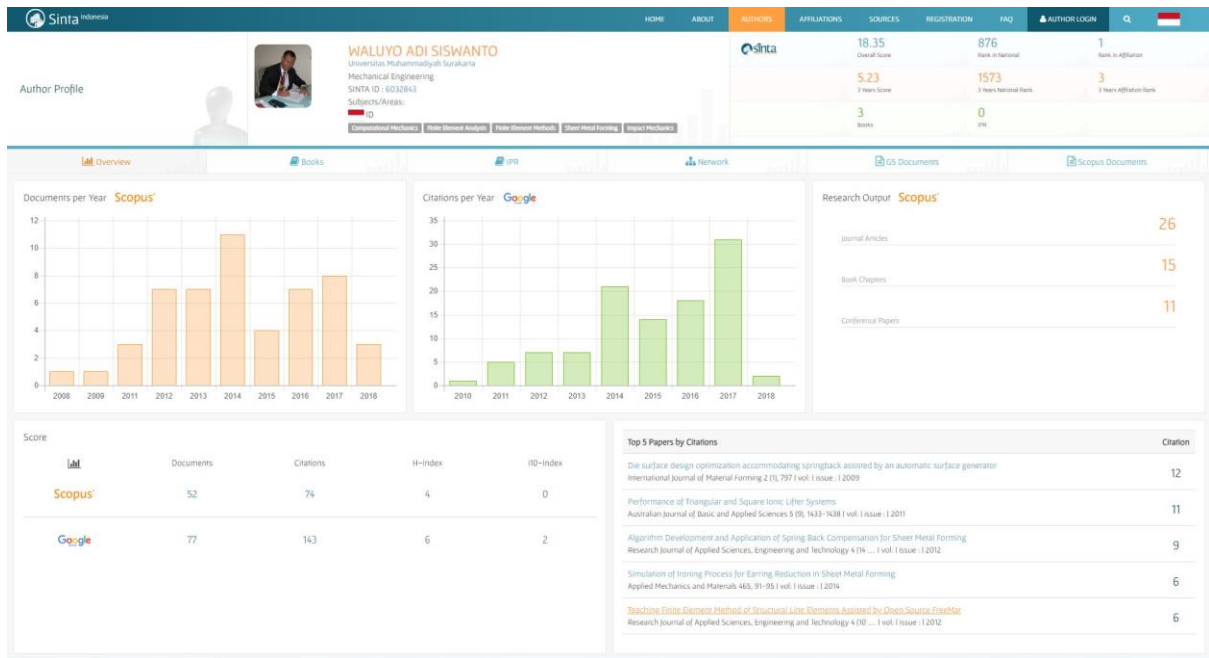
Sinta Indonesia

HOME ABOUT AUTHORS AFFILIATIONS SOURCES REGISTRATION FAQ AUTHOR LOGIN

Author Profile

WALUYO ADI SISWANTO
Universitas Muhammadiyah Surakarta
Mechanical Engineering
SINTA ID : 6032843
Subjects/Areas:
ID
Computational Mechanics | Finite Element Analysis | Finite Element Methods | Sheet Metal Forming | Impact Mechanics

sinta

18.35
Overall Score

876
Rank in National

1
Rank in Affiliation

5.23
3 Years Score

1573
3 Years National Rank

3
3 Years Affiliation Rank

3
Books

0
IPR

Overview | Books | IPR | Network | GS Documents | Scopus Documents

Documents per Year Scopus

| Year | 2008 | 2009 | 2011 | 2012 | 2013 | 2014 | 2015 | 2016 | 2017 | 2018 |
|---|---|---|---|---|---|---|---|---|---|---|

0 2 4 6 8 10 12

Citations per Year Google

| Year | 2010 | 2011 | 2012 | 2013 | 2014 | 2015 | 2016 | 2017 | 2018 |
|---|---|---|---|---|---|---|---|---|---|

0 5 10 15 20 25 30 35

Research Output Scopus

Journal Articles 26
Book Chapters 15
Conference Papers 11

Score

| | Documents | Citations | H-Index | I10-Index |
|---|---|---|---|---|
| Scopus | 52 | 74 | 4 | 0 |
| Google | 77 | 143 | 6 | 2 |

| Top 5 Papers by Citations | Citation |
|---|---|
| Die surface design optimization accommodating springback assisted by an automatic surface generator<br>International Journal of Material Forming 2 (1), 797 \| vol: \| issue : \| 2009 | 12 |
| Performance of Triangular and Square Ionic Lifter Systems<br>Australian Journal of Basic and Applied Sciences 5 (9), 1433-1438 \| vol: \| issue : \| 2011 | 11 |
| Algorithm Development and Application of Spring Back Compensation for Sheet Metal Forming<br>Research Journal of Applied Sciences, Engineering and Technology 4 (14 ... \| vol: \| issue : \| 2012 | 9 |
| Simulation of Ironing Process for Earring Reduction in Sheet Metal Forming<br>Applied Mechanics and Materials 465, 91-95 \| vol: \| issue : \| 2014 | 6 |
| Teaching Finite Element Method of Structural Line Elements Assisted by Open Source FreeMat<br>Research Journal of Applied Sciences, Engineering and Technology 4 (10 ... \| vol: \| issue : \| 2012 | 6 |